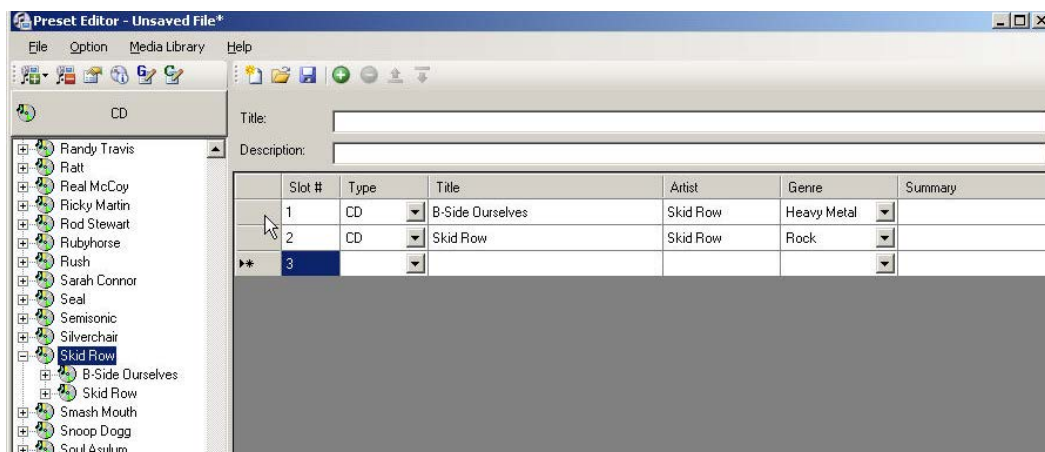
Preset Editor - Unsaved File*

File Option Media Library Help

CD

Randy Travis
Ratt
Real McCoy
Ricky Martin
Rod Stewart
Rubyhorse
Rush
Sarah Connor
Seal
Semisonic
Silverchair
Skid Row
B-Side Ourselves
Skid Row
Smash Mouth
Snoop Dogg
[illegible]

Title:

Description:

| | Slot # | Type | Title | Artist | Genre | Summary |
|---|---|---|---|---|---|---|
| | 1 | CD | B-Side Ourselves | Skid Row | Heavy Metal | |
| | 2 | CD | Skid Row | Skid Row | Rock | |
| ▸* | 3 | | | | | |